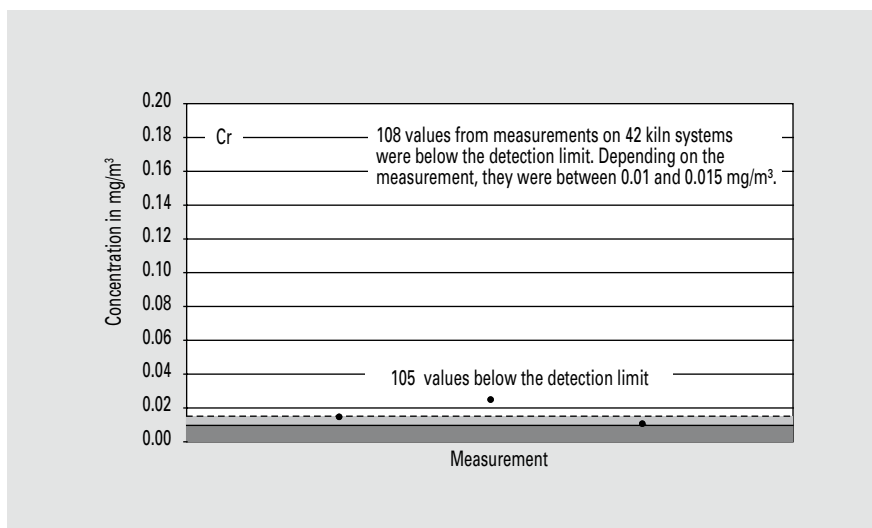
Concentration in mg/m$^3$

0.20
0.18
0.16
0.14
0.12
0.10
0.08
0.06
0.04
0.02
0.00

Cr

108 values from measurements on 42 kiln systems were below the detection limit. Depending on the measurement, they were between 0.01 and 0.015 mg/m$^3$.

105 values below the detection limit

Measurement